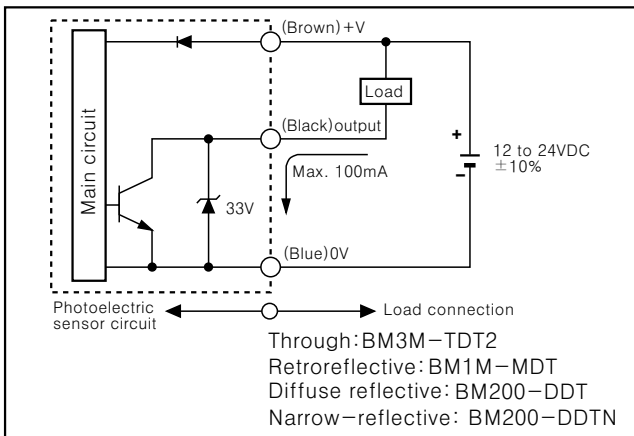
Main circuit

(Brown)+V

Load

(Black)output

Max. 100mA

33V

+
−

12 to 24VDC
±10%

(Blue)0V

Photoelectric sensor circuit

Load connection

Through:BM3M−TDT2
Retroreflective:BM1M−MDT
Diffuse reflective:BM200−DDT
Narrow−reflective: BM200−DDTN